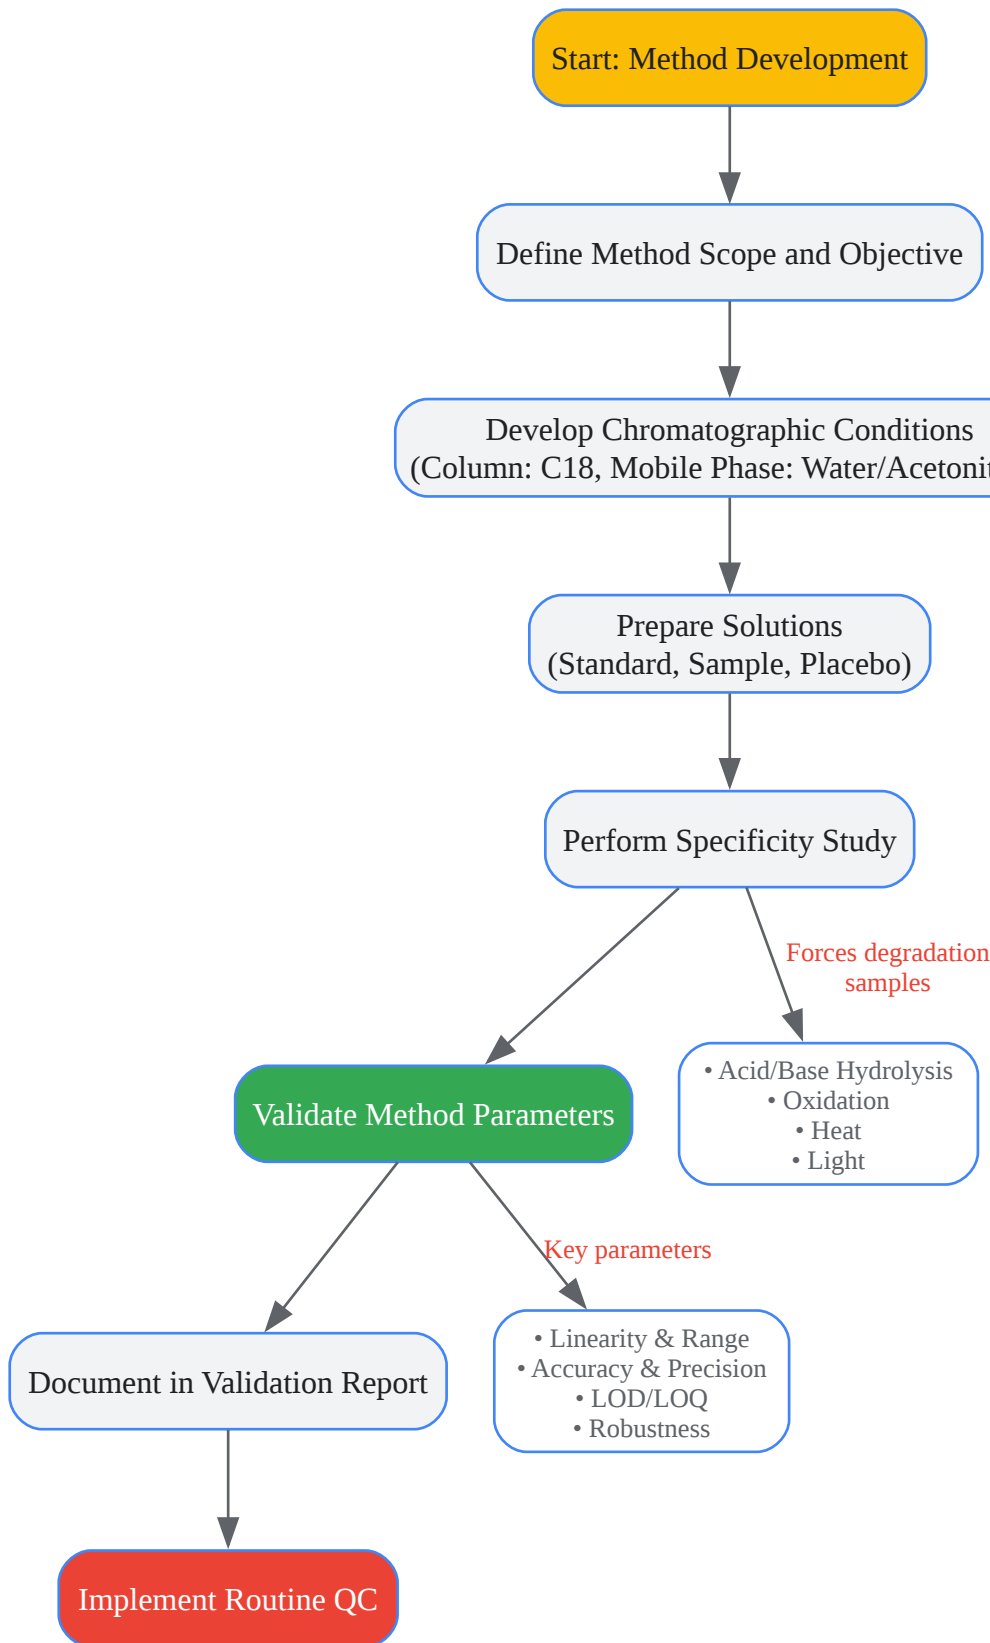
Start: Method Development

Define Method Scope and Objective

Develop Chromatographic Conditions
(Column: C18, Mobile Phase: Water/Acetonit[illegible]

Prepare Solutions
(Standard, Sample, Placebo)

Perform Specificity Study

Forces degradation samples

• Acid/Base Hydrolysis
• Oxidation
• Heat
• Light

Validate Method Parameters

Key parameters

• Linearity & Range
• Accuracy & Precision
• LOD/LOQ
• Robustness

Document in Validation Report

Implement Routine QC